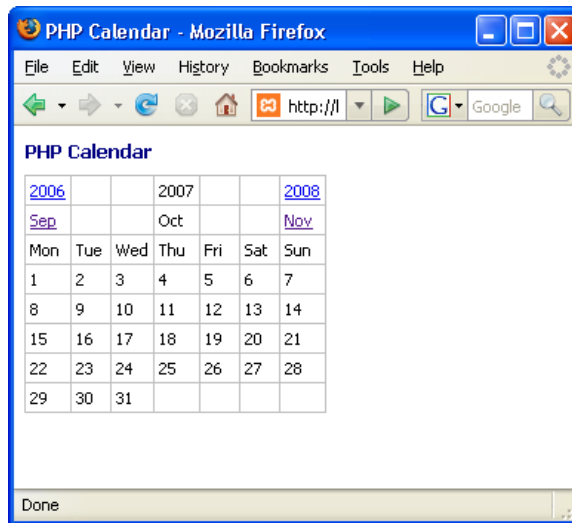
PHP Calendar - Mozilla Firefox

File Edit View History Bookmarks Tools Help

http://l

Google

PHP Calendar

| 2006 | | | 2007 | | | 2008 |
|---|---|---|---|---|---|---|
| Sep | | | Oct | | | Nov |
| Mon | Tue | Wed | Thu | Fri | Sat | Sun |
| 1 | 2 | 3 | 4 | 5 | 6 | 7 |
| 8 | 9 | 10 | 11 | 12 | 13 | 14 |
| 15 | 16 | 17 | 18 | 19 | 20 | 21 |
| 22 | 23 | 24 | 25 | 26 | 27 | 28 |
| 29 | 30 | 31 | | | | |

Done